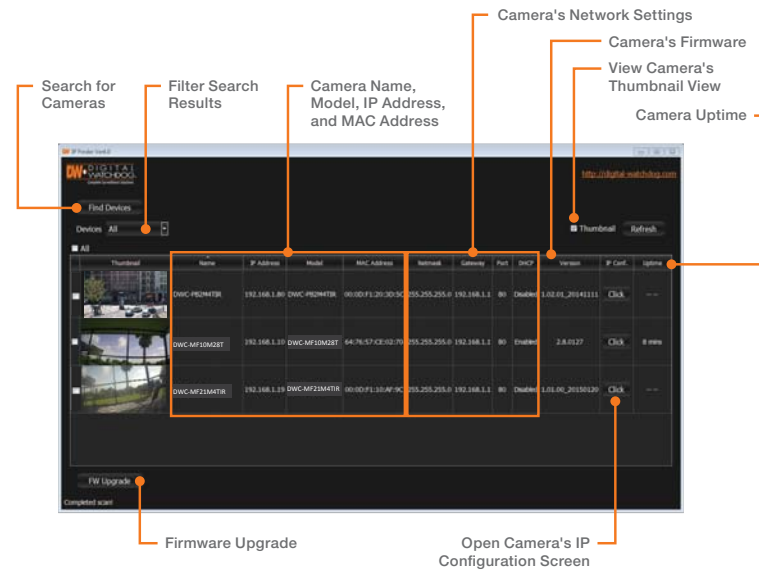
Camera's Network Settings

Camera's Firmware

View Camera's Thumbnail View

Camera Uptime

Search for Cameras

Filter Search Results

Camera Name, Model, IP Address, and MAC Address

DW IP Finder Ver6.2

DW DIGITAL WATCHDOG

http://digital-watchdog.com

Find Devices

Devices All

Thumbnail

Refresh

All

| Thumbnail | Name | IP Address | Model | MAC Address | Netmask | Gateway | Port | DHCP | Version | IP Conf. | Uptime |
|---|---|---|---|---|---|---|---|---|---|---|---|
| | DWC-PB2M4TIR | 192.168.1.80 | DWC-PB2M4TIR | 00:0D:F1:20:3D:5C | 255.255.255.0 | 192.168.1.1 | 80 | Disabled | 1.02.01_20141111 | Click | -- : -- |
| | DWC-MF10M28T | 192.168.1.10 | DWC-MF10M28T | 64:76:57:CE:02:70 | 255.255.255.0 | 192.168.1.1 | 80 | Enabled | 2.8.0127 | Click | 8 mins |
| | DWC-MF21M4TIR | 192.168.1.19 | DWC-MF21M4TIR | 00:0D:F1:10:AF:9C | 255.255.255.0 | 192.168.1.1 | 80 | Disabled | 1.01.00_20150120 | Click | -- : -- |

FW Upgrade

Completed scan!

Firmware Upgrade

Open Camera's IP Configuration Screen